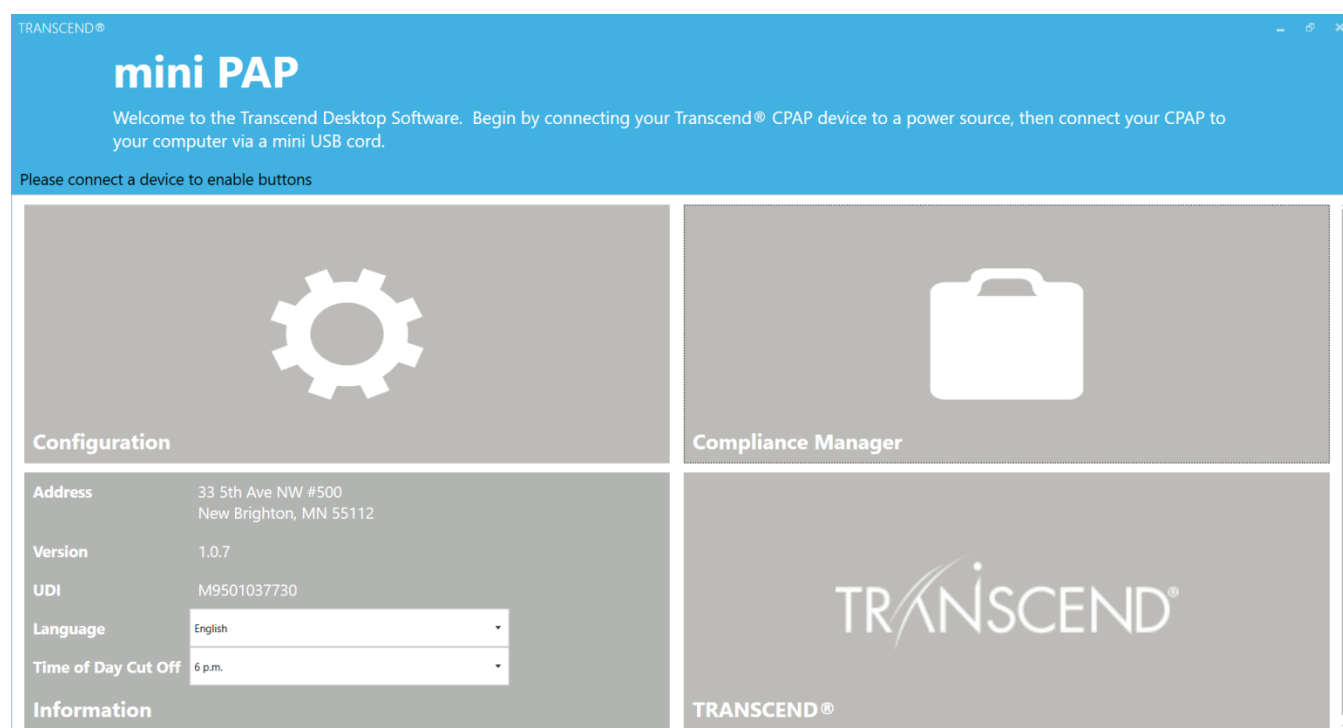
TRANSCEND®

mini PAP

Welcome to the Transcend Desktop Software. Begin by connecting your Transcend® CPAP device to a power source, then connect your CPAP to your computer via a mini USB cord.

Please connect a device to enable buttons

Configuration

Compliance Manager

| Address | 33 5th Ave NW #500<br>New Brighton, MN 55112 |
|---|---|
| Version | 1.0.7 |
| UDI | M9501037730 |
| Language | English |
| Time of Day Cut Off | 6 p.m. |

Information

TRANSCEND®

TRANSCEND®